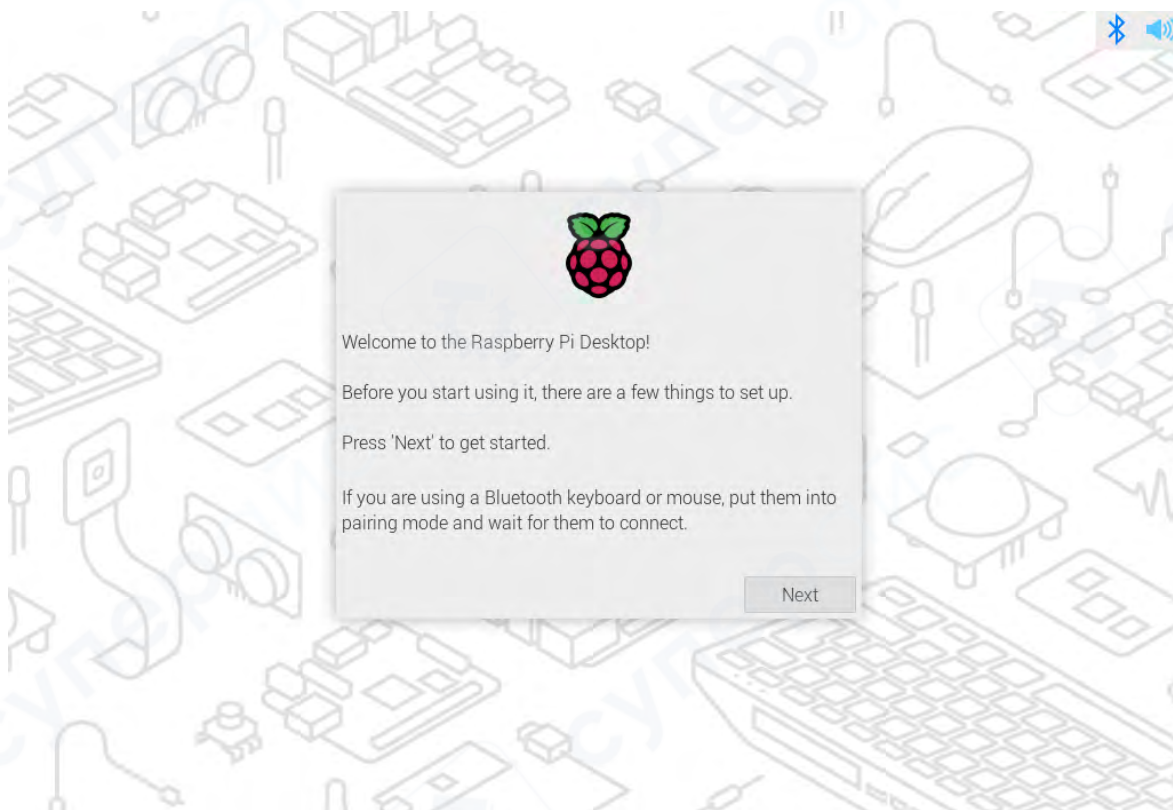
Welcome to the Raspberry Pi Desktop!

Before you start using it, there are a few things to set up.

Press 'Next' to get started.

If you are using a Bluetooth keyboard or mouse, put them into pairing mode and wait for them to connect.

Next